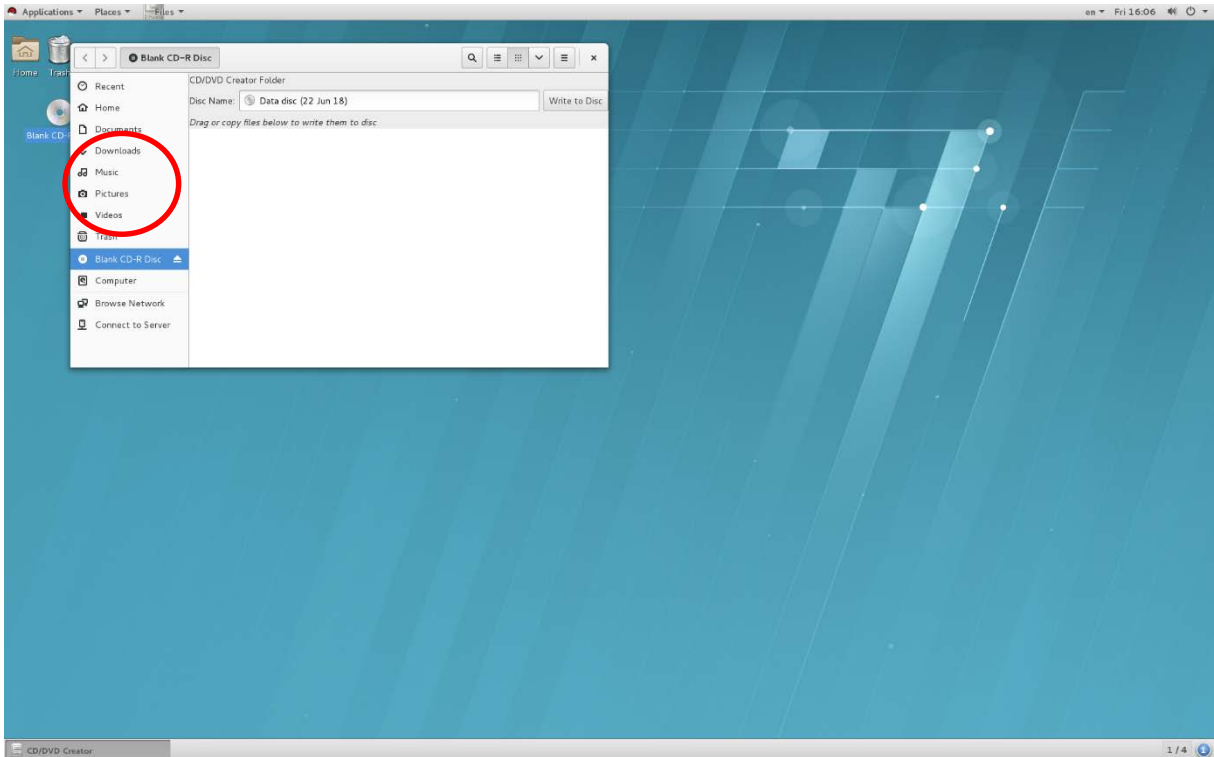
Applications ▾ Places ▾ Files ▾

en ▾ Fri 16:06

Home Trash

Blank CD-R Disc

Blank CD-R Disc

Recent
Home
Documents
Downloads
Music
Pictures
Videos
Trash
Blank CD-R Disc
Computer
Browse Network
Connect to Server

CD/DVD Creator Folder

Disc Name: Data disc (22 Jun 18)

Write to Disc

Drag or copy files below to write them to disc

CD/DVD Creator

1 / 4